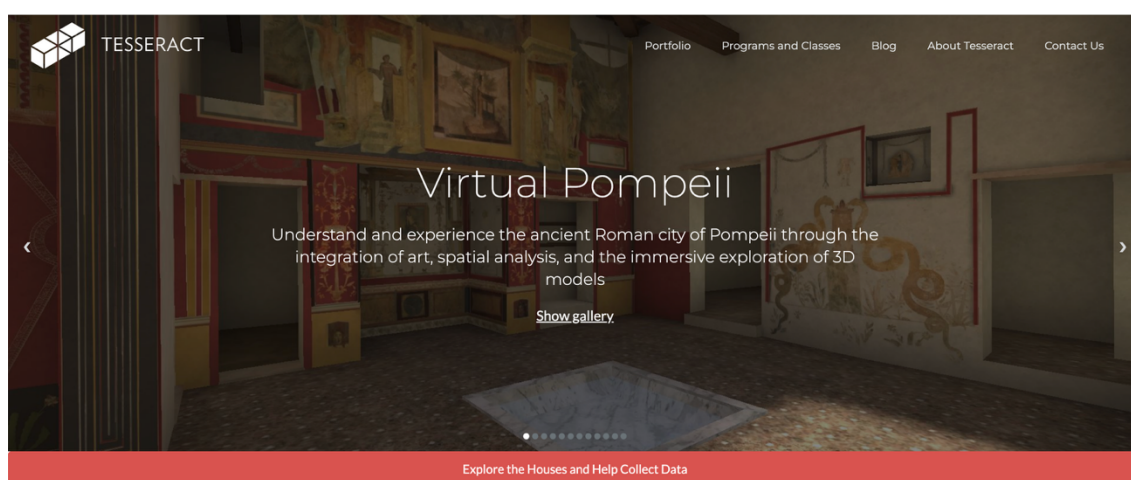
TESSERACT

Portfolio Programs and Classes Blog About Tesseract Contact Us

Virtual Pompeii

Understand and experience the ancient Roman city of Pompeii through the integration of art, spatial analysis, and the immersive exploration of 3D models

Show gallery

‹

›

Explore the Houses and Help Collect Data